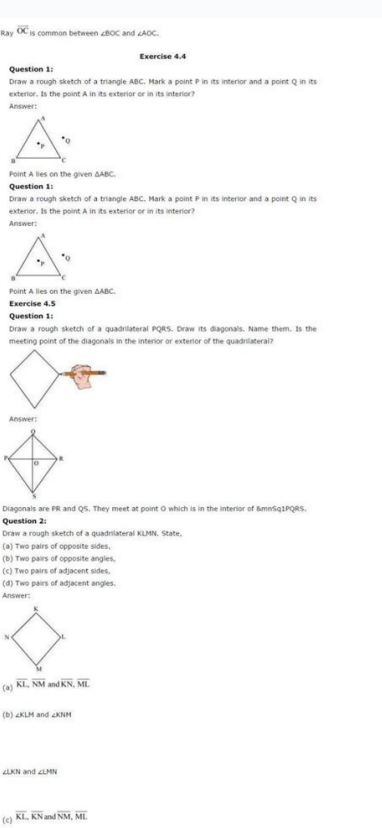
Ray $\overrightarrow{OC}$ is common between ∠BOC and ∠AOC.

Exercise 4.4

Question 1:

Draw a rough sketch of a triangle ABC. Mark a point P in its interior and a point Q in its exterior. Is the point A in its exterior or in its interior?

Answer:

A
P
Q
B C

Point A lies on the given ΔABC.

Question 1:

Draw a rough sketch of a triangle ABC. Mark a point P in its interior and a point Q in its exterior. Is the point A in its exterior or in its interior?

Answer:

A
P
Q
B C

Point A lies on the given ΔABC.

Exercise 4.5

Question 1:

Draw a rough sketch of a quadrilateral PQRS. Draw its diagonals. Name them. Is the meeting point of the diagonals in the interior or exterior of the quadrilateral?

Answer:

Q
P O R
S

Diagonals are PR and QS. They meet at point O which is in the interior of &mnSq1PQRS.

Question 2:

Draw a rough sketch of a quadrilateral KLMN. State,

(a) Two pairs of opposite sides,

(b) Two pairs of opposite angles,

(c) Two pairs of adjacent sides,

(d) Two pairs of adjacent angles.

Answer:

K
N L
M

(a) $\overline{KL}$, $\overline{NM}$ and $\overline{KN}$, $\overline{ML}$

(b) ∠KLM and ∠KNM

∠LKN and ∠LMN

(c) $\overline{KL}$, $\overline{KN}$ and $\overline{NM}$, $\overline{ML}$